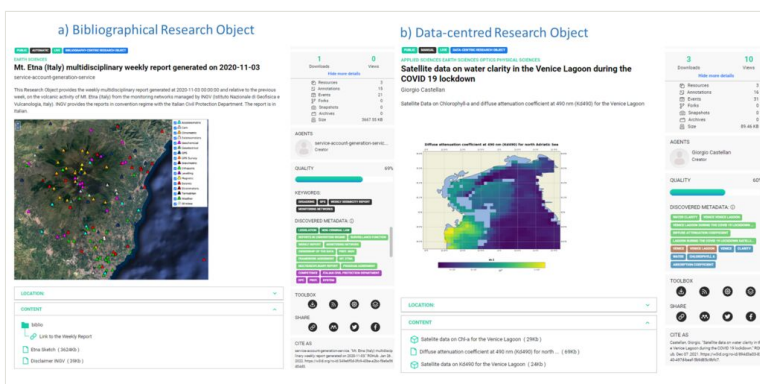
a) Bibliographical Research Object

PUBLIC AUTOMATIC LIVE BIBLIOGRAPHIC RESEARCH OBJECT

EARTH SCIENCES

Mt. Etna (Italy) multidisciplinary weekly report generated on 2020-11-03

service-account-generation-service

This Research Object provides the weekly multidisciplinary report generated at 2020-11-03 00:00:00 and relative to the previous week, on the volcanic activity of Mt. Etna (Italy) from the monitoring networks managed by INGV (Istituto Nazionale di Geofisica e Vulcanologia, Italy). INGV provides the reports in convention regime with the Italian Civil Protection Department. The report is in Italian.

1 Downloads
0 Views
Hide more details

Resources 2
Annotations 15
Events 21
Forks 0
Snapshots 0
Archives 0
Size 3847.00 kB

AGENTS
service-account-generation-servic...
Creator

QUALITY 69%

KEYWORDS

DISCOVERED METADATA

LOCATION

CONTENT

Millo
Link to the Weekly Report
Etna Bletin ( 3634Kb )
Disclaimer INGV ( 39kb )

TOOLBOX

SHARE

CITE AS

b) Data-centred Research Object

PUBLIC MANUAL LIVE DATA-CENTRED RESEARCH OBJECT

APPLIED SCIENCES EARTH SCIENCES OPTICS PHYSICAL SCIENCES

Satellite data on water clarity in the Venice Lagoon during the COVID 19 lockdown

Giorgio Castellan

Satellite Data on Chlorophylla and diffuse attenuation coefficient at 490 nm (Kd490) for the Venice Lagoon

Diffuse attenuation coefficient at 490 nm (Kd490) for north Adriatic Sea

3 Downloads
10 Views
Hide more details

Resources 3
Annotations 14
Events 51
Forks 0
Snapshots 0
Archives 0
Size 89.46 kB

AGENTS
Giorgio Castellan
Creator

QUALITY 60%

DISCOVERED METADATA

TOOLBOX

SHARE

CITE AS

LOCATION

CONTENT

Satellite data on Chl-a for the Venice Lagoon ( 29Kb )
Diffuse attenuation coefficient at 490 nm (Kd490) for north ... ( 69Kb )
Satellite data on Kd490 for the Venice Lagoon ( 24Kb )